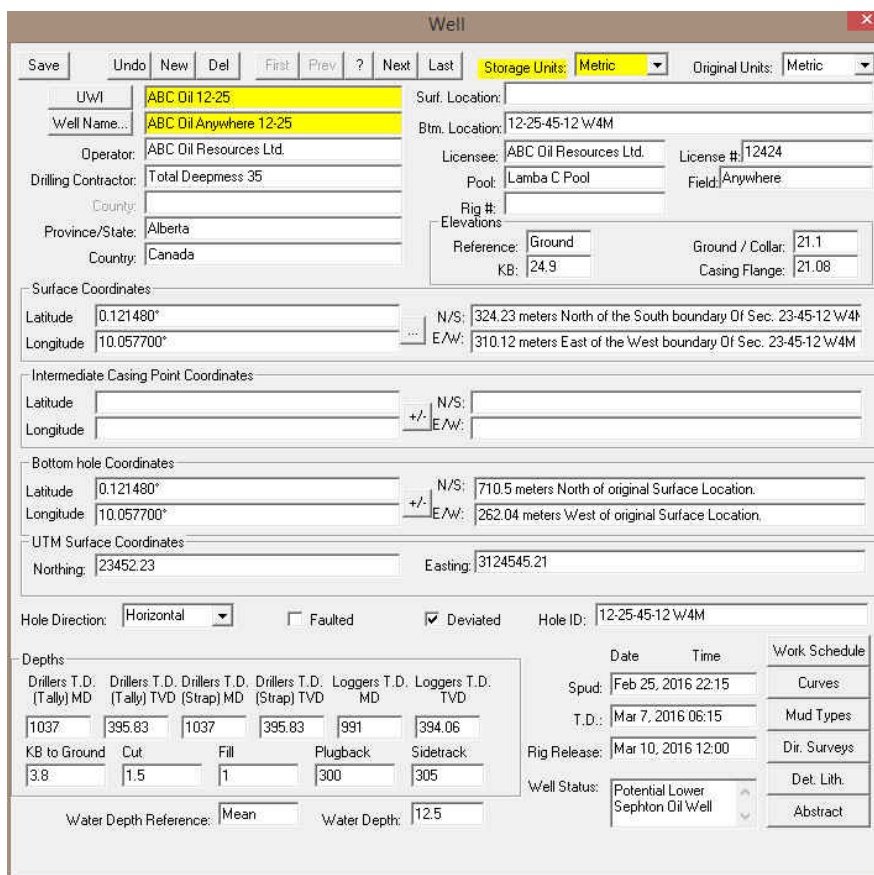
Well

Save Undo New Del First Prev ? Next Last Storage Units: Metric Original Units: Metric

UWI ABC Oil 12-25
Well Name... ABC Oil Anywhere 12-25
Operator: ABC Oil Resources Ltd.
Drilling Contractor: Total Deepmess 35
County:
Province/State: Alberta
Country: Canada

Surf. Location:
Btm. Location: 12-25-45-12 W4M
Licensee: ABC Oil Resources Ltd.
License #: 12424
Pool: Lamba C Pool
Field: Anywhere
Rig #:

Elevations
Reference: Ground
KB: 24.9
Ground / Collar: 21.1
Casing Flange: 21.08

Surface Coordinates
Latitude 0.121480°
Longitude 10.057700°
N/S: 324.23 meters North of the South boundary Of Sec. 23-45-12 W4M
E/W: 310.12 meters East of the West boundary Of Sec. 23-45-12 W4M

Intermediate Casing Point Coordinates
Latitude
Longitude
+/-
N/S:
E/W:

Bottom hole Coordinates
Latitude 0.121480°
Longitude 10.057700°
+/-
N/S: 710.5 meters North of original Surface Location.
E/W: 262.04 meters West of original Surface Location.

UTM Surface Coordinates
Northing: 23452.23
Easting: 3124545.21

Hole Direction: Horizontal
Faulted
Deviated
Hole ID: 12-25-45-12 W4M

Depths

| Drillers T.D. (Tally) MD | Drillers T.D. (Tally) TVD | Drillers T.D. (Strap) MD | Drillers T.D. (Strap) TVD | Loggers T.D. MD | Loggers T.D. TVD |
|---|---|---|---|---|---|
| 1037 | 395.83 | 1037 | 395.83 | 991 | 394.06 |

| KB to Ground | Cut | Fill | Plugback | Sidetrack |
|---|---|---|---|---|
| 3.8 | 1.5 | 1 | 300 | 305 |

Date Time
Spud: Feb 25, 2016 22:15
T.D.: Mar 7, 2016 06:15
Rig Release: Mar 10, 2016 12:00
Well Status: Potential Lower Sephton Oil Well

Work Schedule
Curves
Mud Types
Dir. Surveys
Det. Lith.
Abstract

Water Depth Reference: Mean
Water Depth: 12.5